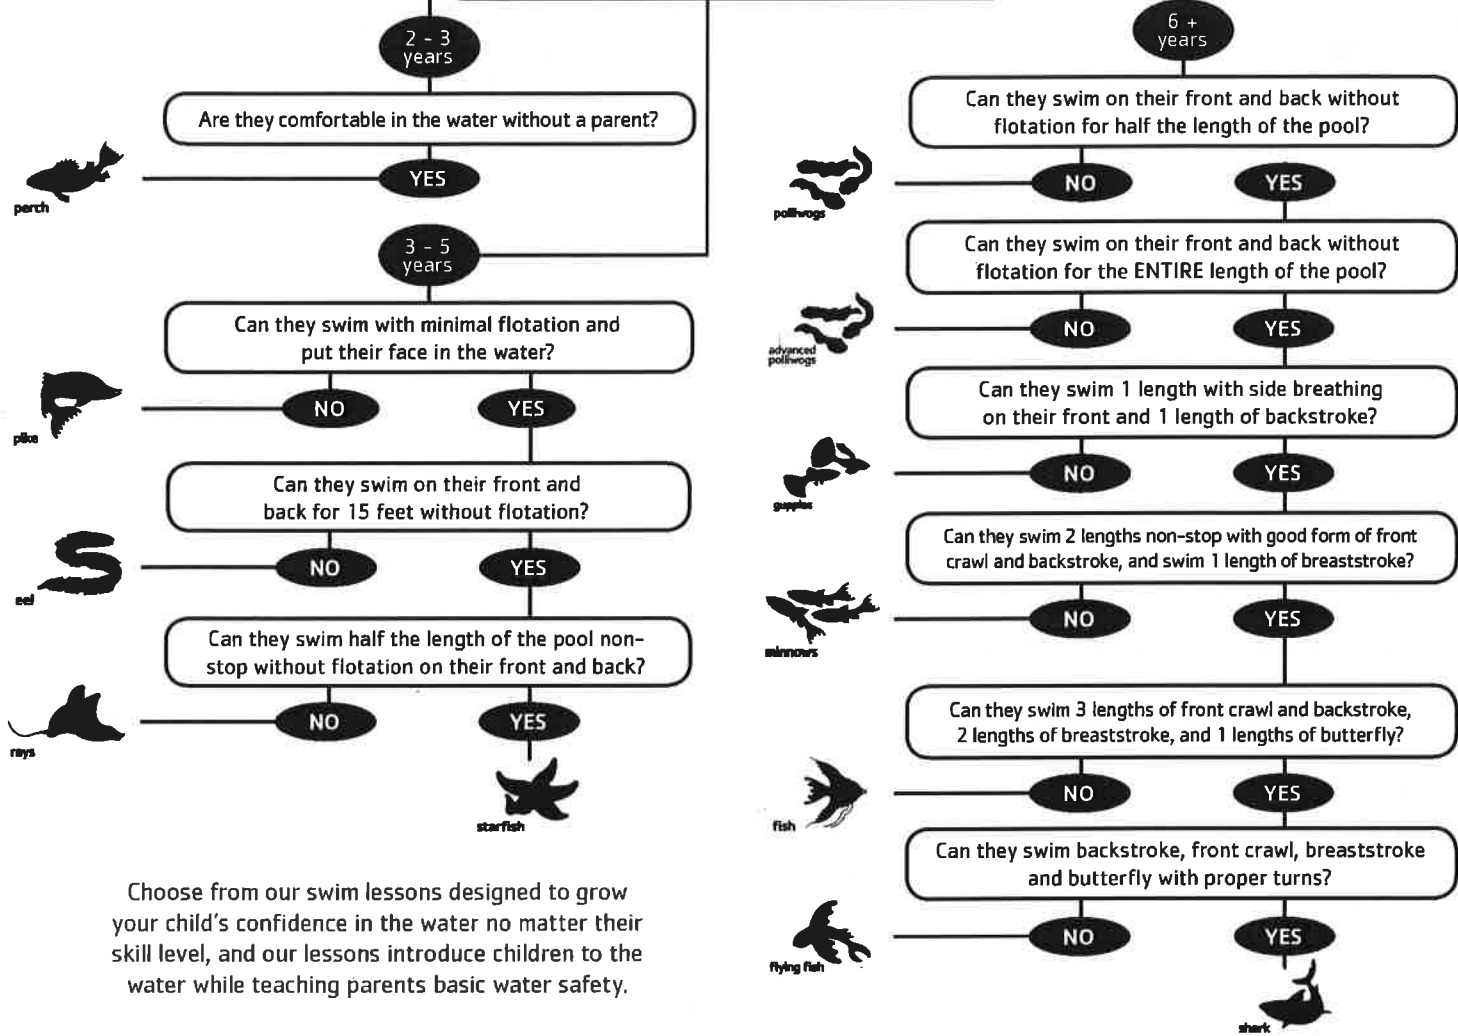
2 - 3 years

Are they comfortable in the water without a parent?

perch

YES

3 - 5 years

Can they swim with minimal flotation and put their face in the water?

pike

NO

YES

Can they swim on their front and back for 15 feet without flotation?

eel

NO

YES

Can they swim half the length of the pool non-stop without flotation on their front and back?

rays

NO

YES

starfish

Choose from our swim lessons designed to grow your child's confidence in the water no matter their skill level, and our lessons introduce children to the water while teaching parents basic water safety.

6 + years

Can they swim on their front and back without flotation for half the length of the pool?

polliwogs

NO

YES

Can they swim on their front and back without flotation for the ENTIRE length of the pool?

advanced polliwogs

NO

YES

Can they swim 1 length with side breathing on their front and 1 length of backstroke?

guppies

NO

YES

Can they swim 2 lengths non-stop with good form of front crawl and backstroke, and swim 1 length of breaststroke?

minnows

NO

YES

Can they swim 3 lengths of front crawl and backstroke, 2 lengths of breaststroke, and 1 lengths of butterfly?

fish

NO

YES

Can they swim backstroke, front crawl, breaststroke and butterfly with proper turns?

flying fish

NO

YES

shark